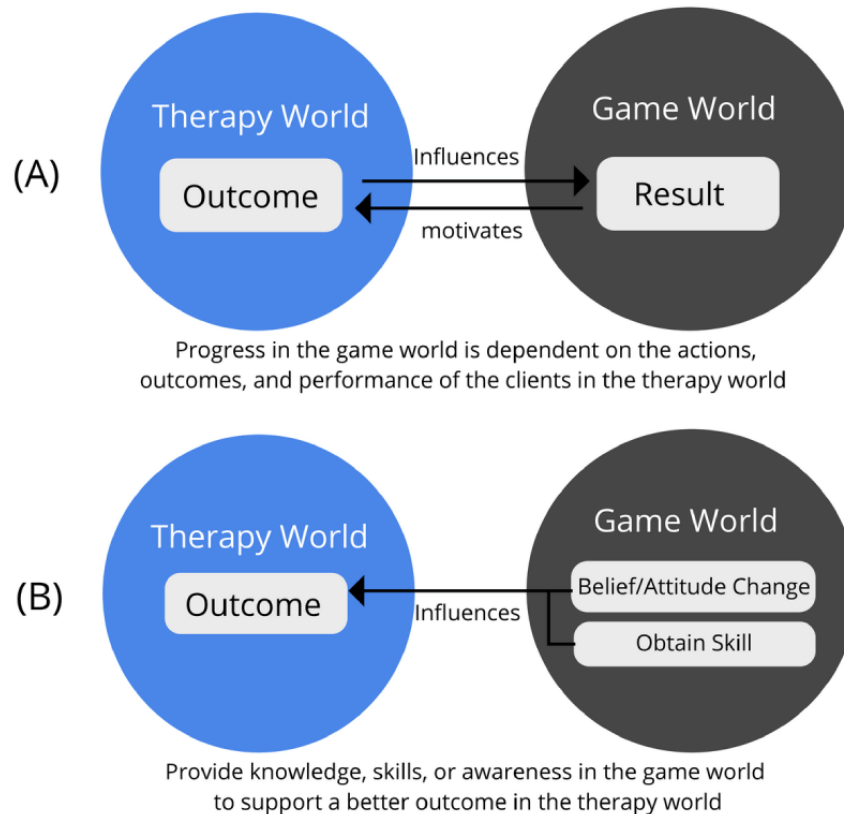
(A)

Therapy World

Outcome

Influences

motivates

Game World

Result

Progress in the game world is dependent on the actions, outcomes, and performance of the clients in the therapy world

(B)

Therapy World

Outcome

Influences

Game World

Belief/Attitude Change

Obtain Skill

Provide knowledge, skills, or awareness in the game world to support a better outcome in the therapy world